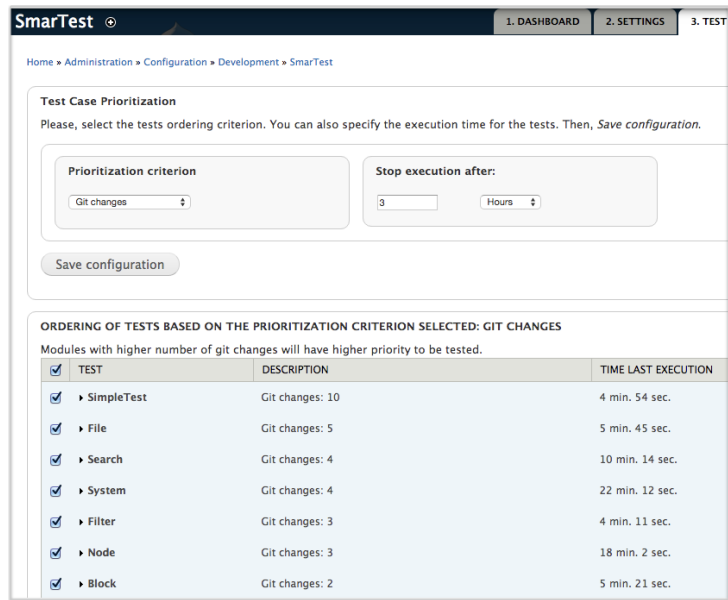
SmarTest ⊕

1. DASHBOARD | 2. SETTINGS | 3. TEST

Home » Administration » Configuration » Development » SmarTest

Test Case Prioritization

Please, select the tests ordering criterion. You can also specify the execution time for the tests. Then, *Save configuration*.

Prioritization criterion

Git changes

Stop execution after:

3

Hours

Save configuration

ORDERING OF TESTS BASED ON THE PRIORITIZATION CRITERION SELECTED: GIT CHANGES

Modules with higher number of git changes will have higher priority to be tested.

| ☑ | TEST | DESCRIPTION | TIME LAST EXECUTION |
|---|---|---|---|
| ☑ | ▸ SimpleTest | Git changes: 10 | 4 min. 54 sec. |
| ☑ | ▸ File | Git changes: 5 | 5 min. 45 sec. |
| ☑ | ▸ Search | Git changes: 4 | 10 min. 14 sec. |
| ☑ | ▸ System | Git changes: 4 | 22 min. 12 sec. |
| ☑ | ▸ Filter | Git changes: 3 | 4 min. 11 sec. |
| ☑ | ▸ Node | Git changes: 3 | 18 min. 2 sec. |
| ☑ | ▸ Block | Git changes: 2 | 5 min. 21 sec. |